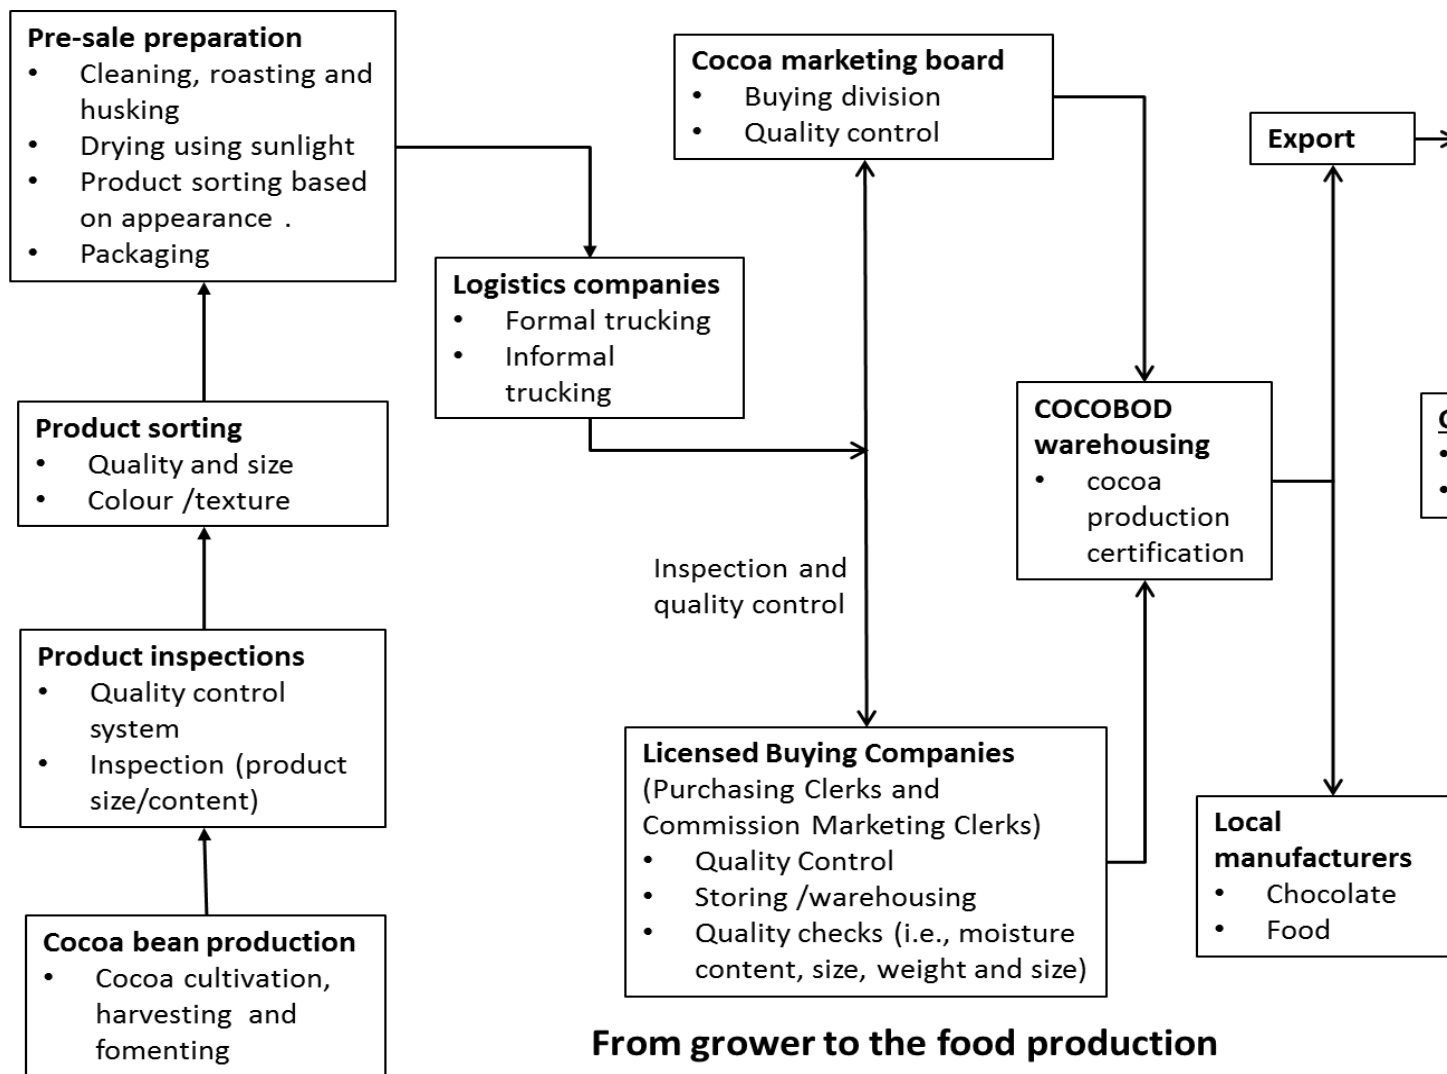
Pre-sale preparation
- Cleaning, roasting and husking
- Drying using sunlight
- Product sorting based on appearance .
- Packaging

Product sorting
- Quality and size
- Colour /texture

Product inspections
- Quality control system
- Inspection (product size/content)

Cocoa bean production
- Cocoa cultivation, harvesting and fomenting

Logistics companies
- Formal trucking
- Informal trucking

Cocoa marketing board
- Buying division
- Quality control

Inspection and quality control

Licensed Buying Companies (Purchasing Clerks and Commission Marketing Clerks)
- Quality Control
- Storing /warehousing
- Quality checks (i.e., moisture content, size, weight and size)

COCOBOD warehousing
- cocoa production certification

Export

Local manufacturers
- Chocolate
- Food

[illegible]

From grower to the food production